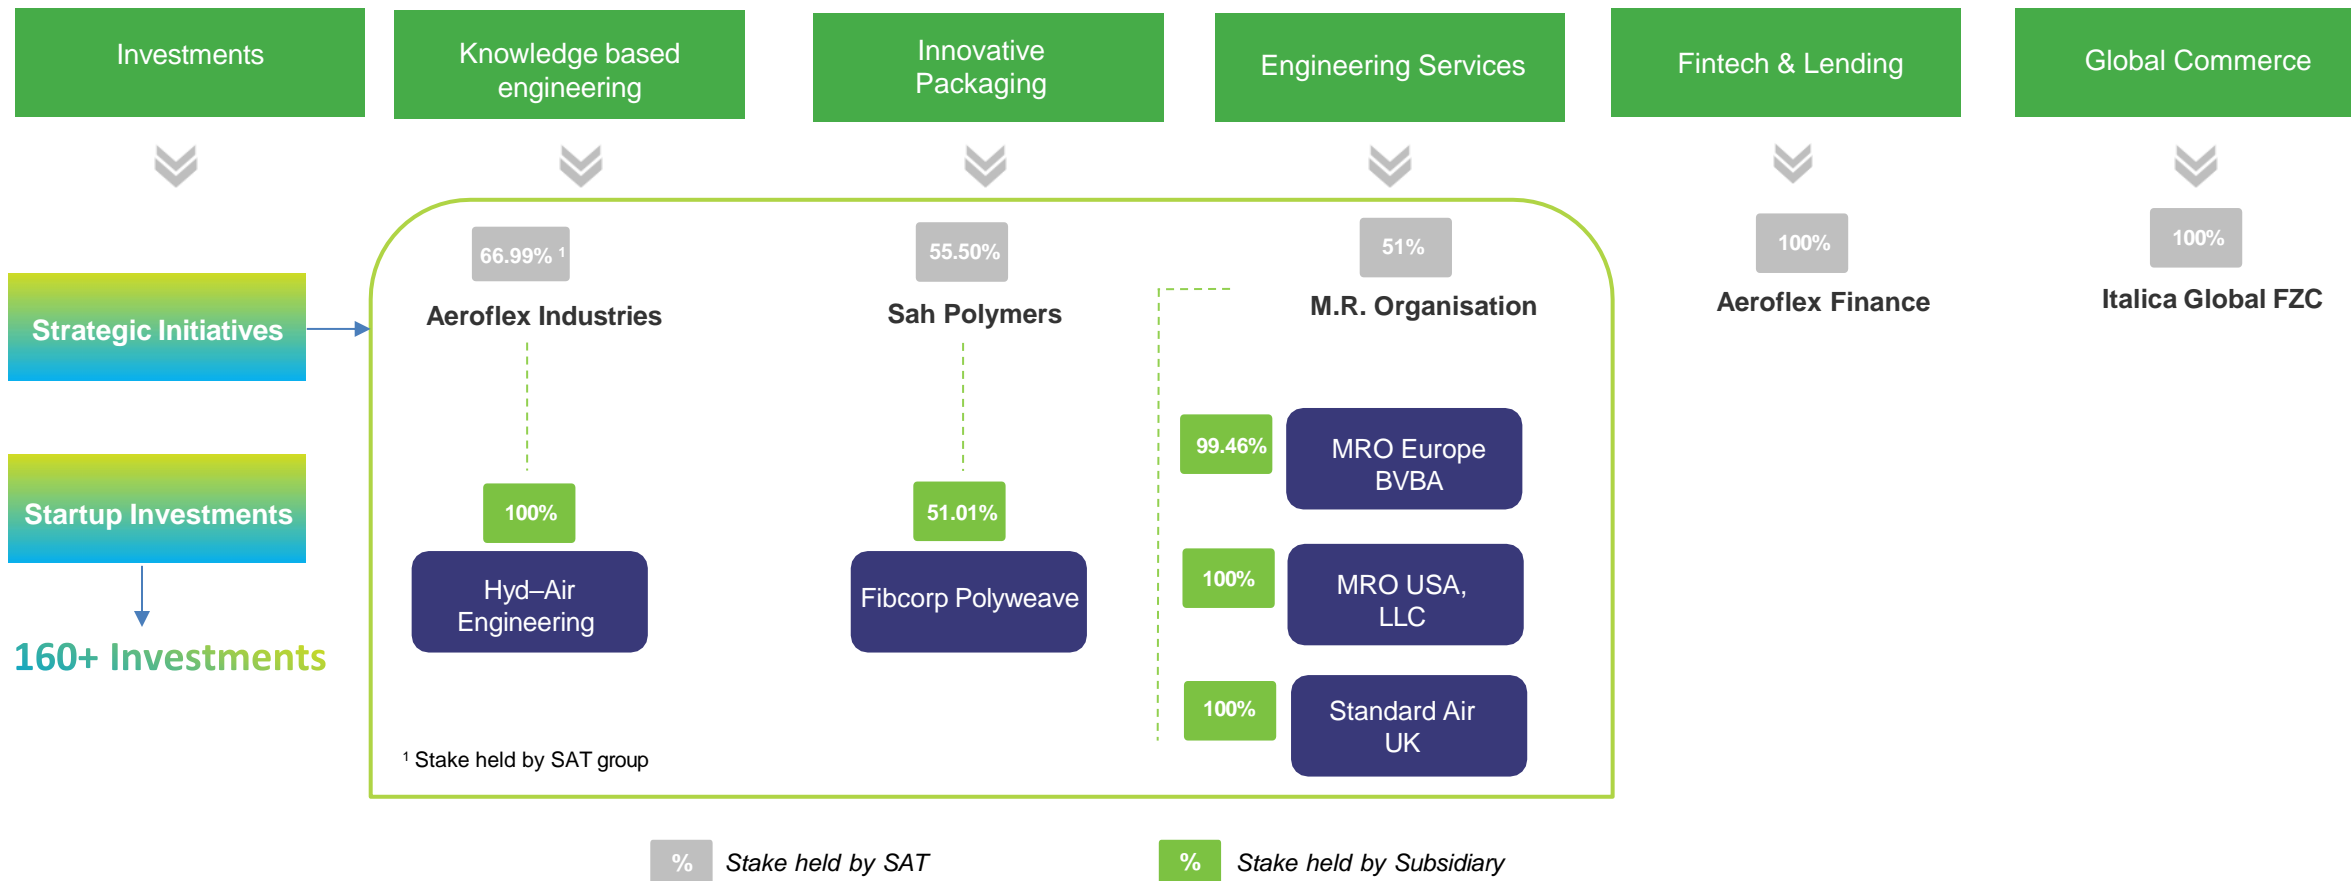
Investments

Knowledge based engineering

Innovative Packaging

Engineering Services

Fintech & Lending

Global Commerce

Strategic Initiatives

Startup Investments

160+ Investments

66.99% ¹

Aeroflex Industries

100%

Hyd–Air Engineering

55.50%

Sah Polymers

51.01%

Fibcorp Polyweave

51%

M.R. Organisation

99.46%

MRO Europe BVBA

100%

MRO USA, LLC

100%

Standard Air UK

100%

Aeroflex Finance

100%

Italica Global FZC

¹ Stake held by SAT group

% Stake held by SAT

% Stake held by Subsidiary